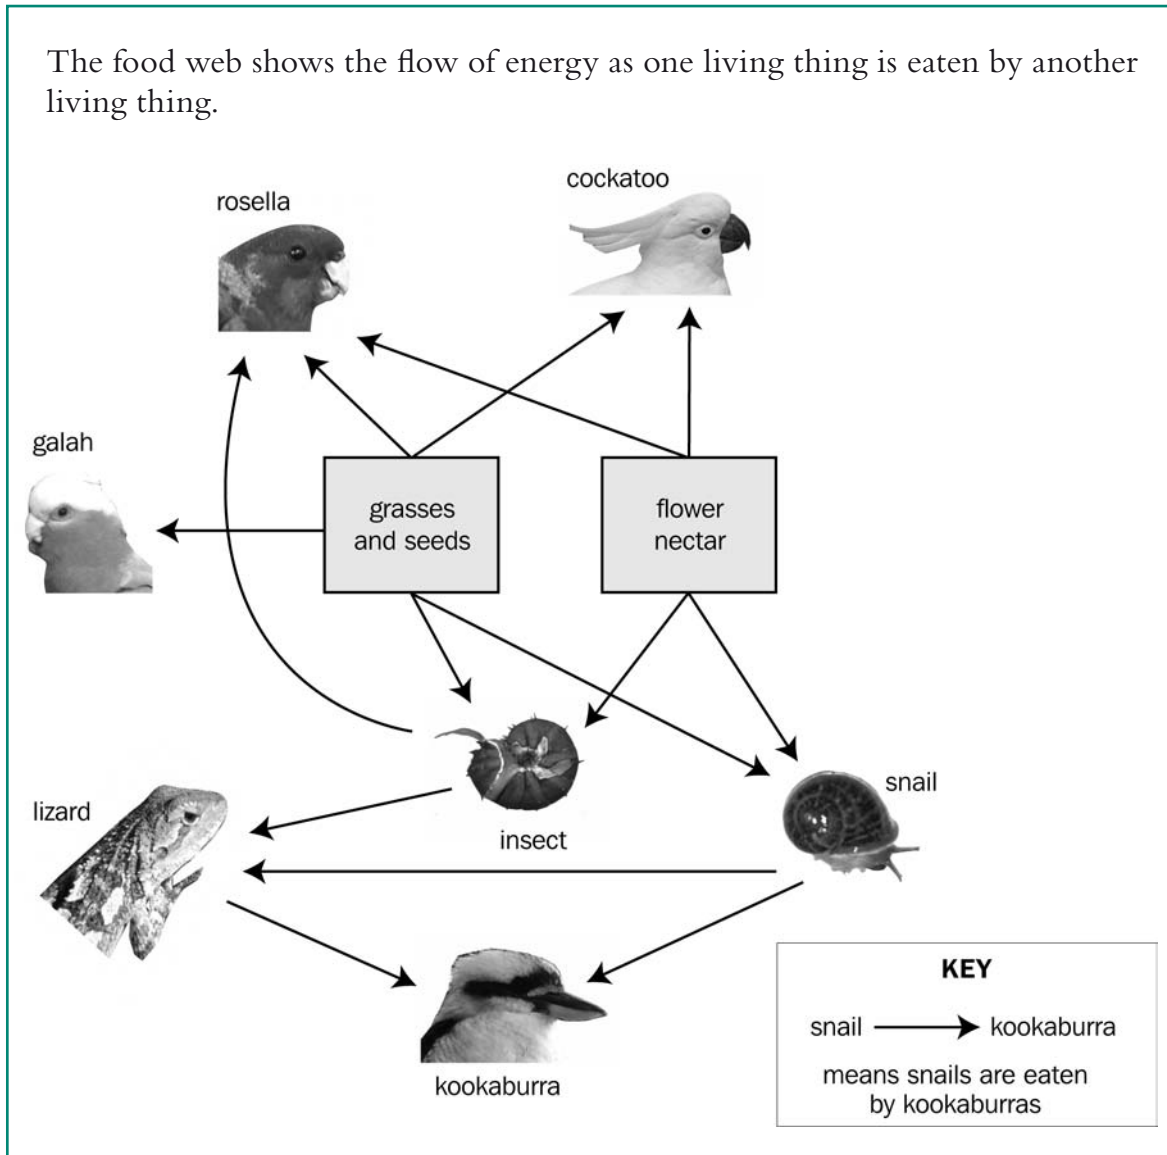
The food web shows the flow of energy as one living thing is eaten by another living thing.

rosella

cockatoo

galah

grasses and seeds

flower nectar

lizard

insect

snail

kookaburra

KEY

snail ⟶ kookaburra

means snails are eaten by kookaburras